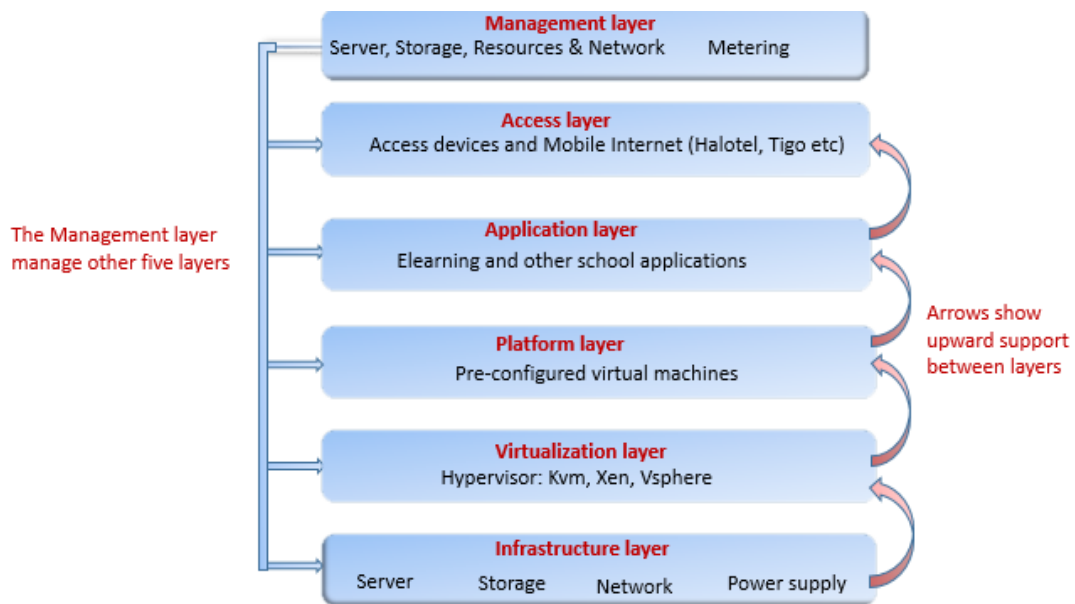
Management layer
Server, Storage, Resources & Network Metering

Access layer
Access devices and Mobile Internet (Halotel, Tigo etc)

The Management layer manage other five layers

Application layer
Elearning and other school applications

Arrows show upward support between layers

Platform layer
Pre-configured virtual machines

Virtualization layer
Hypervisor: Kvm, Xen, Vsphere

Infrastructure layer
Server Storage Network Power supply